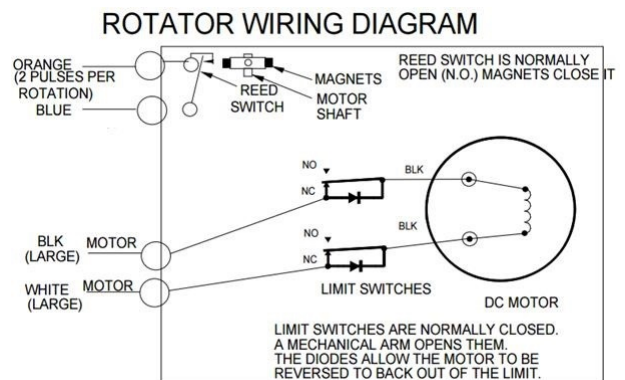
ROTATOR WIRING DIAGRAM

ORANGE
(2 PULSES PER ROTATION)
BLUE

REED SWITCH

MAGNETS
MOTOR SHAFT

REED SWITCH IS NORMALLY OPEN (N.O.) MAGNETS CLOSE IT

NO
NC
BLK

NO
NC
BLK

BLK (LARGE) MOTOR

WHITE (LARGE) MOTOR

LIMIT SWITCHES

DC MOTOR

LIMIT SWITCHES ARE NORMALLY CLOSED.
A MECHANICAL ARM OPENS THEM.
THE DIODES ALLOW THE MOTOR TO BE REVERSED TO BACK OUT OF THE LIMIT.